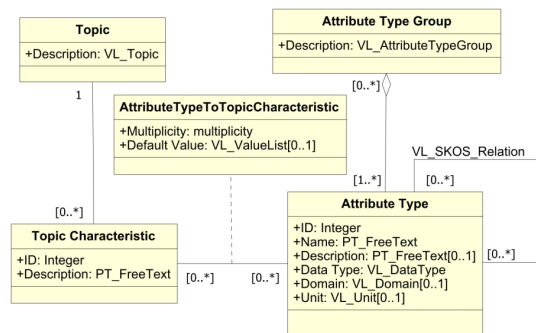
Topic

+Description: VL_Topic

Attribute Type Group

+Description: VL_AttributeTypeGroup

1

[0..*]

AttributeTypeToTopicCharacteristic

+Multiplicity: multiplicity
+Default Value: VL_ValueList[0..1]

VL_SKOS_Relation

[1..*]

[0..*]

[0..*]

Topic Characteristic

+ID: Integer
+Description: PT_FreeText

[0..*]

[0..*]

Attribute Type

+ID: Integer
+Name: PT_FreeText
+Description: PT_FreeText[0..1]
+Data Type: VL_DataType
+Domain: VL_Domain[0..1]
+Unit: VL_Unit[0..1]

[0..*]